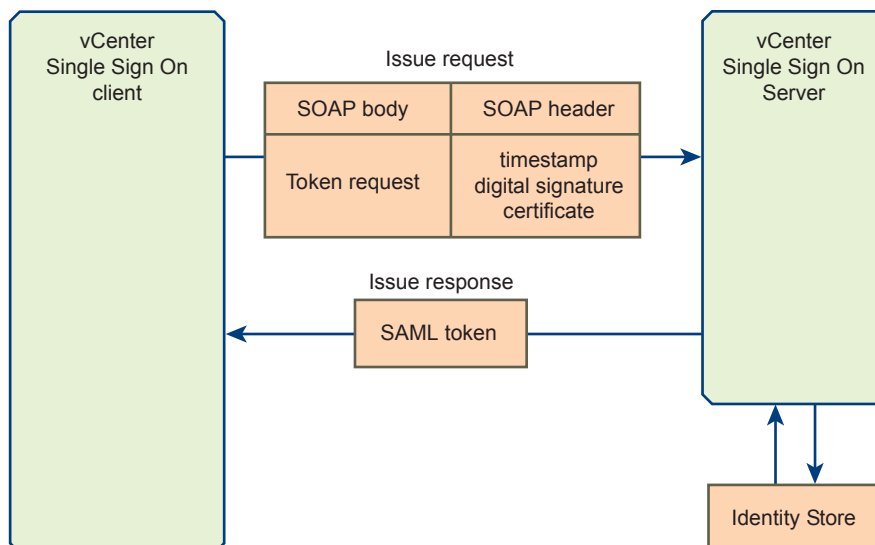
vCenter Single Sign On client

Issue request

| SOAP body | SOAP header |
|---|---|
| Token request | timestamp digital signature certificate |

vCenter Single Sign On Server

Issue response

SAML token

Identity Store